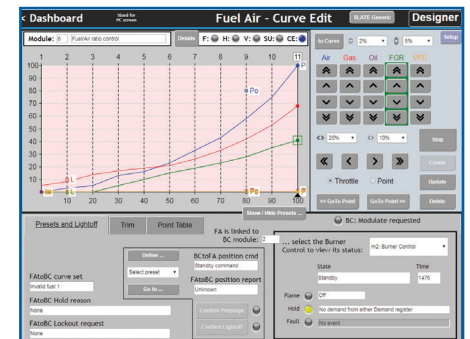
< Dashboard  Sized for PC screen  Fuel Air - Curve Edit  SLATE Generic  Designer

Module: 6  FuelAir ratio control  Details  F: H: V: SU: CE:

1 2 3 4 5 6 7 8 9 10 11

100 90 80 70 60 50 40 30 20 10 0

Po  P  L  L  Po  P

10 20 30 40 50 60 70 80 90 100

Show / Hide Presets ...

In Curve  2%  5%  Setup

Air  Gas  Oil  FGR  VFD

20%  10%  Stop

Create

Throttle  Point  Update

<< GoTo Point  GoTo Point >>  Delete

Presets and Lightoff  Trim  Point Table

FA is linked to BC module: 2

BC: Modulate requested

FAtoBC curve set
Invalid fuel 1

Define ...
Select preset
Go to ...

BCtoFA position cmd
Standby command

FAtoBC position report
Unknown

FAtoBC Hold reason
None

FAtoBC Lockout request
None

Confirm Purge
Confirm Lightoff

... select the Burner Control to view its status:  m2: Burner Control

State  Time
Standby  1476

Flame  Off
Hold  No demand from either Demand register
Fault  No event